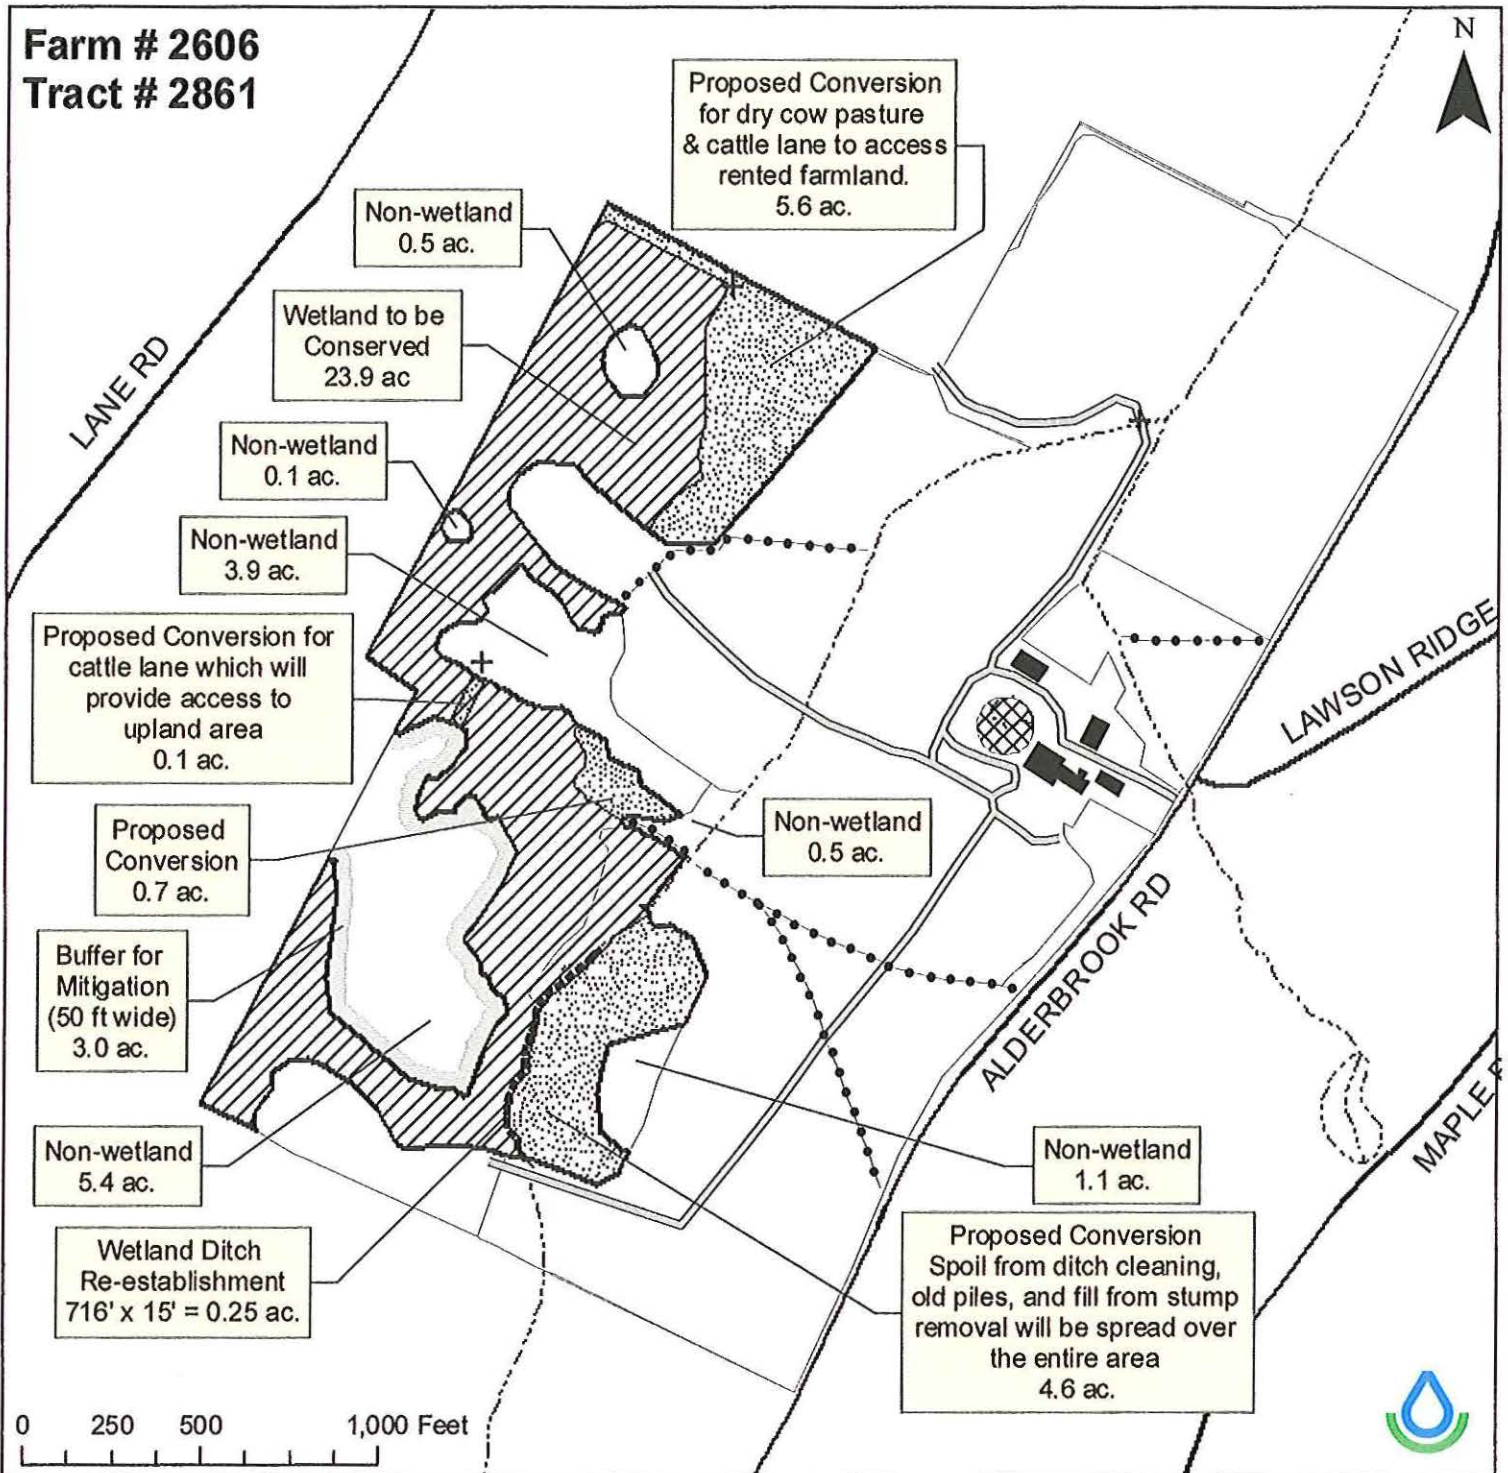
Farm # 2606
Tract # 2861

N

Proposed Conversion for dry cow pasture & cattle lane to access rented farmland. 5.6 ac.

Non-wetland 0.5 ac.

Wetland to be Conserved 23.9 ac

LANE RD

Non-wetland 0.1 ac.

Non-wetland 3.9 ac.

Proposed Conversion for cattle lane which will provide access to upland area 0.1 ac.

LAWSON RIDGE

Proposed Conversion 0.7 ac.

Non-wetland 0.5 ac.

ALDERBROOK RD

Buffer for Mitigation (50 ft wide) 3.0 ac.

MAPLE

Non-wetland 5.4 ac.

Non-wetland 1.1 ac.

Wetland Ditch Re-establishment 716' x 15' = 0.25 ac.

Proposed Conversion Spoil from ditch cleaning, old piles, and fill from stump removal will be spread over the entire area 4.6 ac.

0 250 500 1,000 Feet